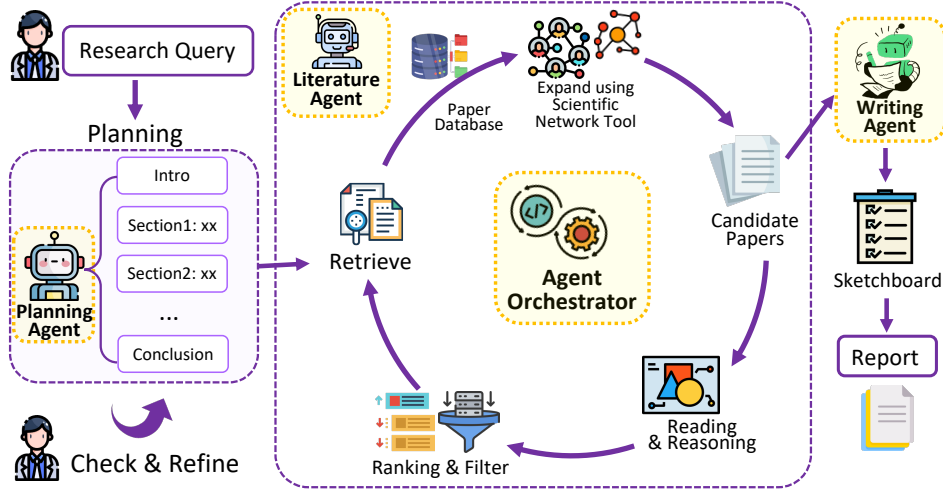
Research Query

Planning

Intro

Section1: xx

Section2: xx

...

Conclusion

Planning Agent

Check & Refine

Literature Agent

Paper Database

Expand using Scientific Network Tool

Candidate Papers

Retrieve

Agent Orchestrator

Reading & Reasoning

Ranking & Filter

Writing Agent

Sketchboard

Report